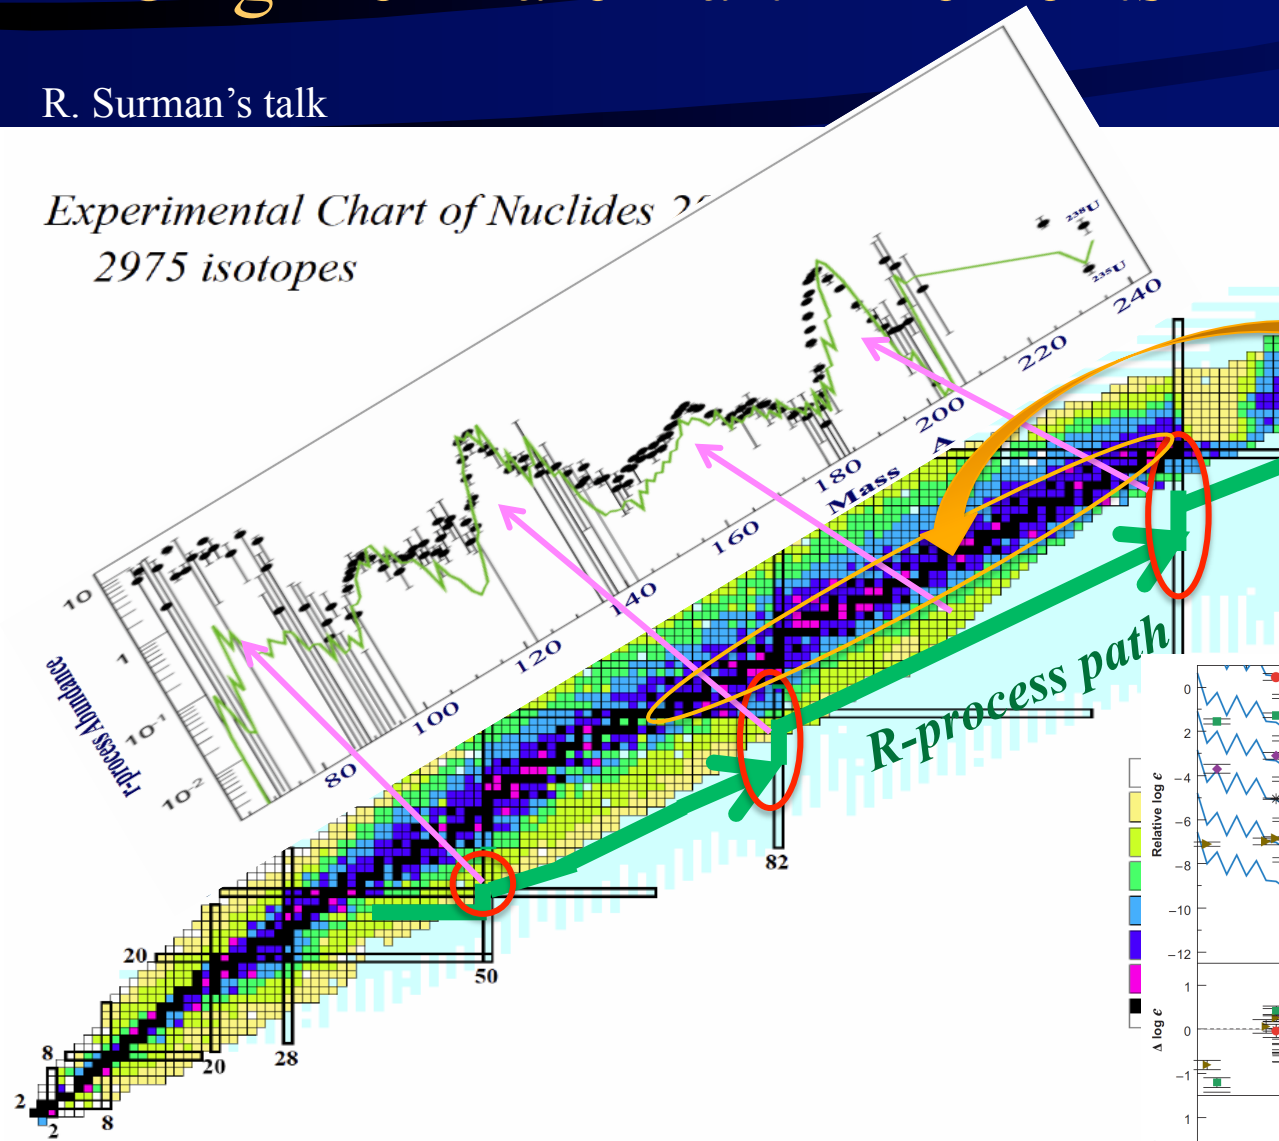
R. Surman's talk

Experimental Chart of Nuclides 2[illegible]
2975 isotopes

r-process Abundance

$10$
$1$
$10^{-1}$
$10^{-2}$

80
100
120
140
160
180
200
220
240
Mass A

$^{238}U$
$^{235}U$

R-process path

2
8
20
28
50
82
2
8
20

Relative log ε
0
−2
−4
−6
−8
−10
−12

Δ log ε
1
0
−1
1